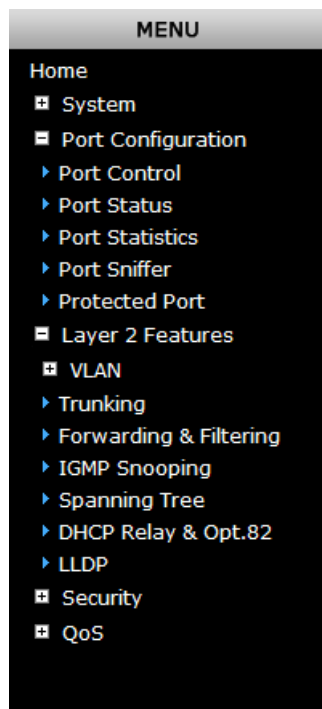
MENU

Home
System
Port Configuration
Port Control
Port Status
Port Statistics
Port Sniffer
Protected Port
Layer 2 Features
VLAN
Trunking
Forwarding & Filtering
IGMP Snooping
Spanning Tree
DHCP Relay & Opt.82
LLDP
Security
QoS